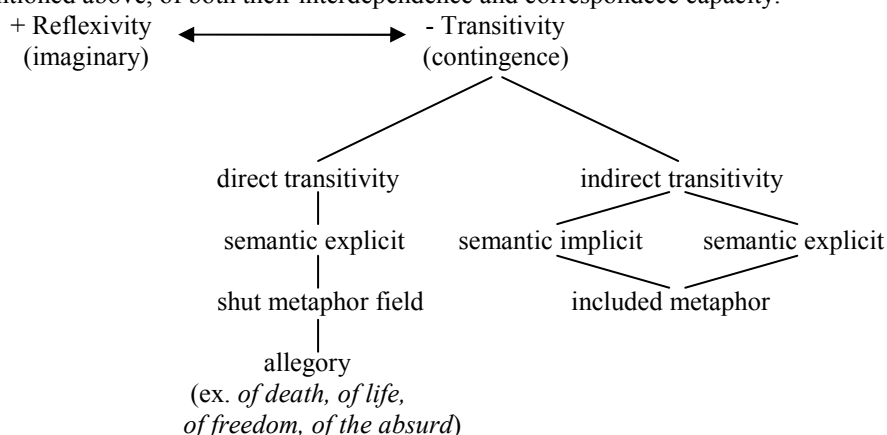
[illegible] above, of both their interdependence and correspondece capacity:

+ Reflexivity (imaginary)

- Transitivity (contingence)

direct transitivity

semantic explicit

shut metaphor field

allegory (ex. *of death, of life, of freedom, of the absurd*)

indirect transitivity

semantic implicit

semantic explicit

included metaphor